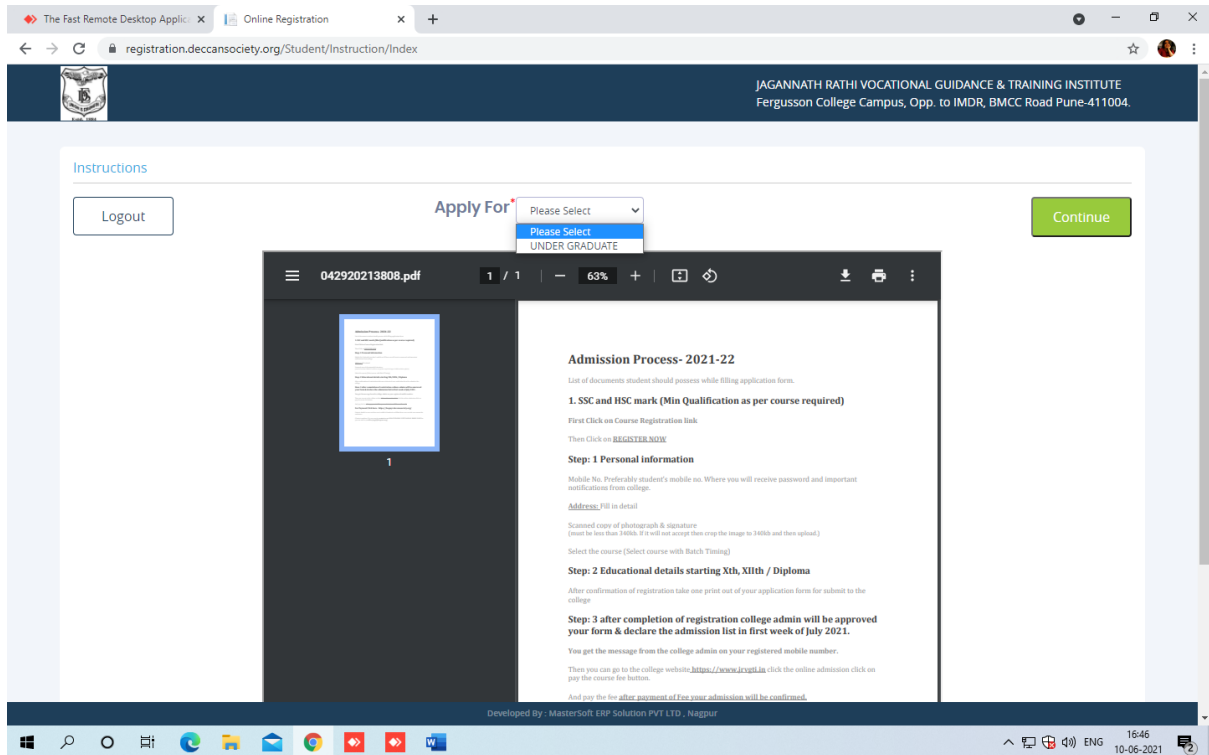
The Fast Remote Desktop Applic ×
Online Registration ×
+
registration.deccansociety.org/Student/Instruction/Index

JAGANNATH RATHI VOCATIONAL GUIDANCE & TRAINING INSTITUTE
Fergusson College Campus, Opp. to IMDR, BMCC Road Pune-411004.

Instructions

Logout

Apply For*
Please Select
Please Select
UNDER GRADUATE

Continue

042920213808.pdf
1 / 1
63%

1

Admission Process- 2021-22

List of documents student should possess while filling application form.

1. SSC and HSC mark (Min Qualification as per course required)

First Click on Course Registration link

Then Click on REGISTER NOW

Step: 1 Personal information

Mobile No. Preferably student's mobile no. Where you will receive password and important notifications from college.

Address: Fill in detail

Scanned copy of photograph & signature
(must be less than 340kb. If it will not accept then crop the image to 340kb and then upload.)

Select the course (Select course with Batch Timing)

Step: 2 Educational details starting Xth, XIIth / Diploma

After confirmation of registration take one print out of your application form for submit to the college

Step: 3 after completion of registration college admin will be approved your form & declare the admission list in first week of July 2021.

You get the message from the college admin on your registered mobile number.

Then you can go to the college website https://www.jrvgti.in click the online admission click on pay the course fee button.

And pay the fee after payment of Fee your admission will be confirmed.

Developed By : MasterSoft ERP Solution PVT LTD , Nagpur

ENG
16:46
10-06-2021
2